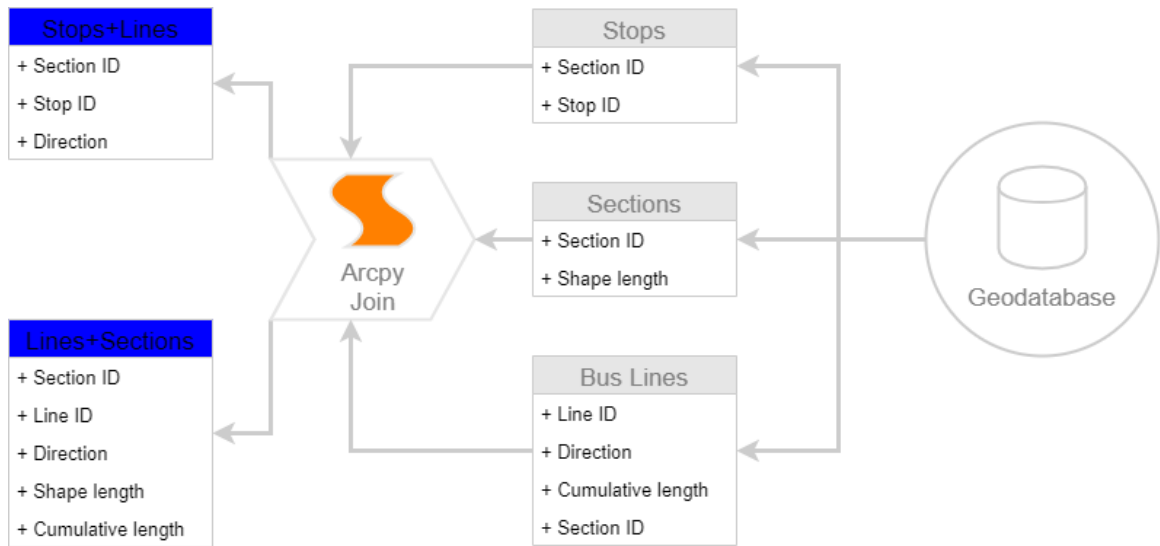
Stops+Lines
+ Section ID
+ Stop ID
+ Direction

Lines+Sections
+ Section ID
+ Line ID
+ Direction
+ Shape length
+ Cumulative length

Arcpy
Join

Stops
+ Section ID
+ Stop ID

Sections
+ Section ID
+ Shape length

Bus Lines
+ Line ID
+ Direction
+ Cumulative length
+ Section ID

Geodatabase